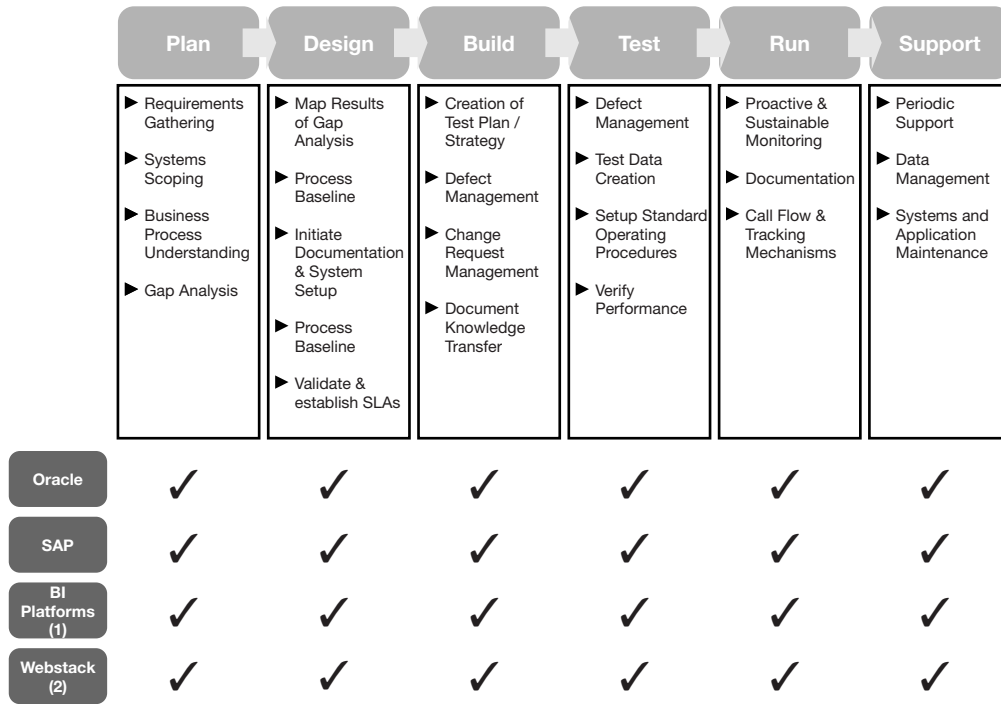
| | Plan | Design | Build | Test | Run | Support |
|---|---|---|---|---|---|---|
| | ► Requirements Gathering ► Systems Scoping ► Business Process Understanding ► Gap Analysis | ► Map Results of Gap Analysis ► Process Baseline ► Initiate Documentation & System Setup ► Process Baseline ► Validate & establish SLAs | ► Creation of Test Plan / Strategy ► Defect Management ► Change Request Management ► Document Knowledge Transfer | ► Defect Management ► Test Data Creation ► Setup Standard Operating Procedures ► Verify Performance | ► Proactive & Sustainable Monitoring ► Documentation ► Call Flow & Tracking Mechanisms | ► Periodic Support ► Data Management ► Systems and Application Maintenance |
| Oracle | ✓ | ✓ | ✓ | ✓ | ✓ | ✓ |
| SAP | ✓ | ✓ | ✓ | ✓ | ✓ | ✓ |
| BI Platforms (1) | ✓ | ✓ | ✓ | ✓ | ✓ | ✓ |
| Webstack (2) | ✓ | ✓ | ✓ | ✓ | ✓ | ✓ |